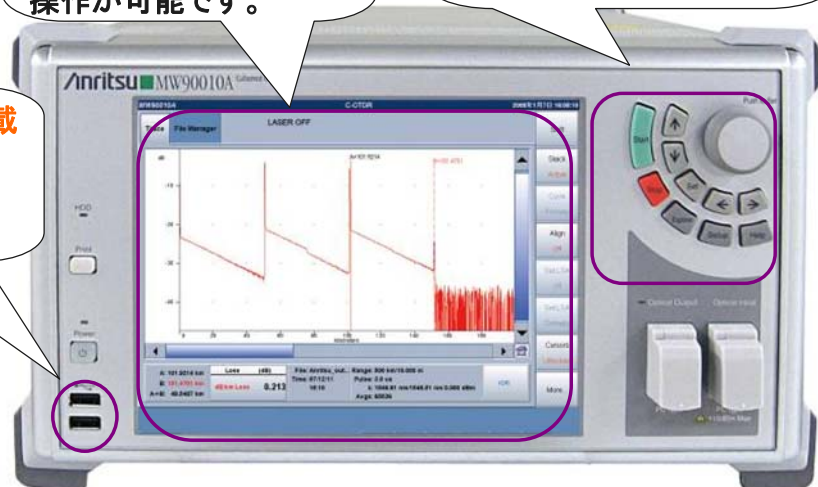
操作が可能です。

/inritsu MW90010A

識

HDD

Print

Power

MW90010A C-OTDR

Trace File Manager LASER OFF

Stack

Align

More

Loss (dB)

0.213

Start

Stop

Set

Explorer

Default

Help

Optical Output

Optical Input